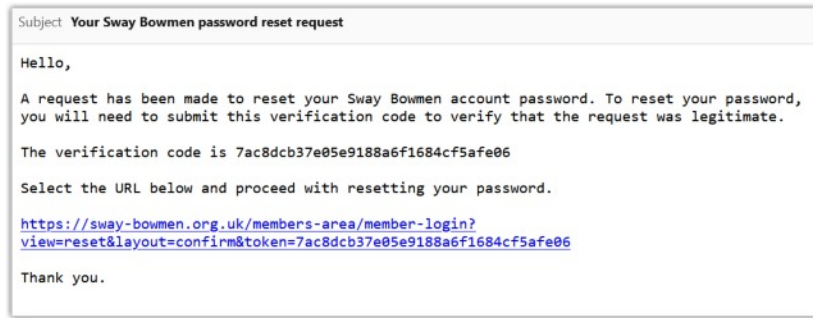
Subject **Your Sway Bowmen password reset request**

Hello,

A request has been made to reset your Sway Bowmen account password. To reset your password, you will need to submit this verification code to verify that the request was legitimate.

The verification code is 7ac8dcb37e05e9188a6f1684cf5afe06

Select the URL below and proceed with resetting your password.

https://sway-bowmen.org.uk/members-area/member-login?view=reset&layout=confirm&token=7ac8dcb37e05e9188a6f1684cf5afe06

Thank you.